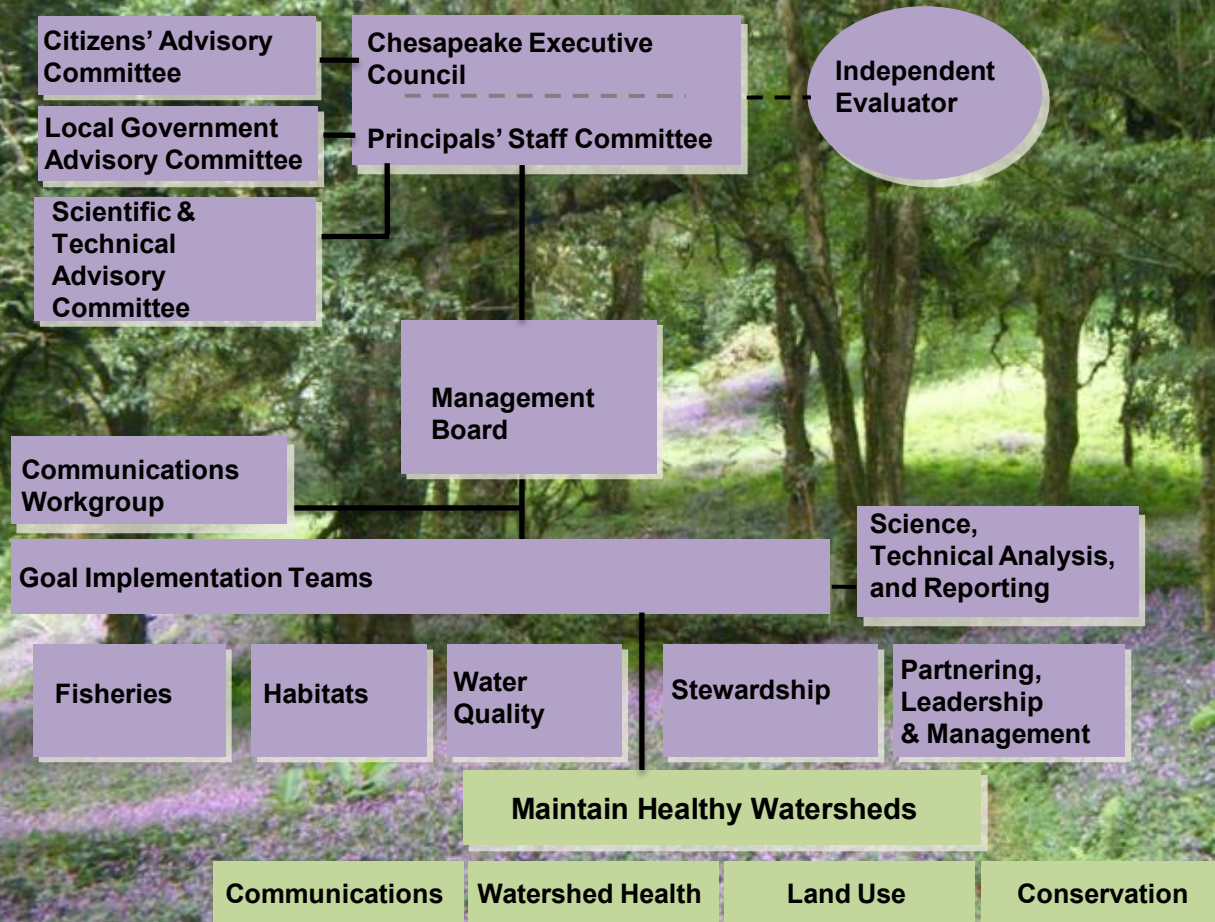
Citizens' Advisory Committee

Chesapeake Executive Council

Principals' Staff Committee

Independent Evaluator

Local Government Advisory Committee

Scientific & Technical Advisory Committee

Management Board

Communications Workgroup

Goal Implementation Teams

Science, Technical Analysis, and Reporting

Fisheries

Habitats

Water Quality

Stewardship

Partnering, Leadership & Management

Maintain Healthy Watersheds

Communications

Watershed Health

Land Use

Conservation